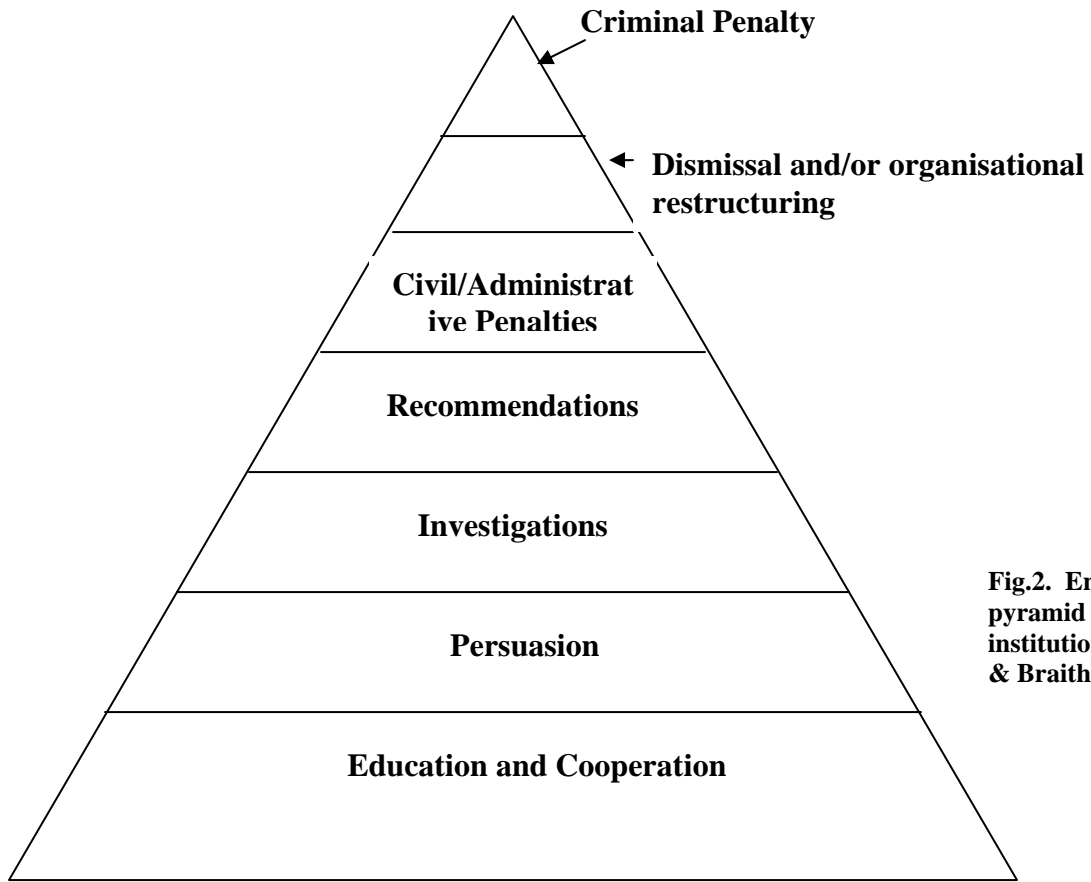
Criminal Penalty

Dismissal and/or organisational restructuring

Civil/Administrat ive Penalties

Recommendations

Investigations

Persuasion

Education and Cooperation

Fig.2. En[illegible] pyramid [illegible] institutio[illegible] & Braith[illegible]